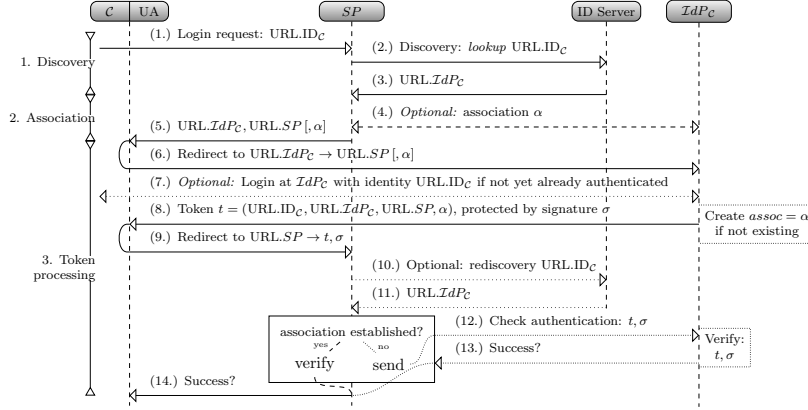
$\mathcal{C}$ UA

$\mathcal{SP}$

ID Server

$\mathcal{IdP}_\mathcal{C}$

1. Discovery

2. Association

3. Token processing

(1.) Login request: URL.ID$_\mathcal{C}$

(2.) Discovery: *lookup* URL.ID$_\mathcal{C}$

(3.) URL.$\mathcal{IdP}_\mathcal{C}$

(4.) *Optional:* association $\alpha$

(5.) URL.$\mathcal{IdP}_\mathcal{C}$, URL.$\mathcal{SP}$ $[, \alpha]$

(6.) Redirect to URL.$\mathcal{IdP}_\mathcal{C}$ $\rightarrow$ URL.$\mathcal{SP}$ $[, \alpha]$

(7.) *Optional:* Login at $\mathcal{IdP}_\mathcal{C}$ with identity URL.ID$_\mathcal{C}$ if not yet already authenticated

(8.) Token $t = ($URL.ID$_\mathcal{C}$, URL.$\mathcal{IdP}_\mathcal{C}$, URL.$\mathcal{SP}$, $\alpha)$, protected by signature $\sigma$

Create $assoc = \alpha$ if not existing

(9.) Redirect to URL.$\mathcal{SP}$ $\rightarrow t, \sigma$

(10.) Optional: rediscovery URL.ID$_\mathcal{C}$

(11.) URL.$\mathcal{IdP}_\mathcal{C}$

association established?

yes

no

verify

send

(12.) Check authentication: $t, \sigma$

(13.) Success?

Verify: $t, \sigma$

(14.) Success?